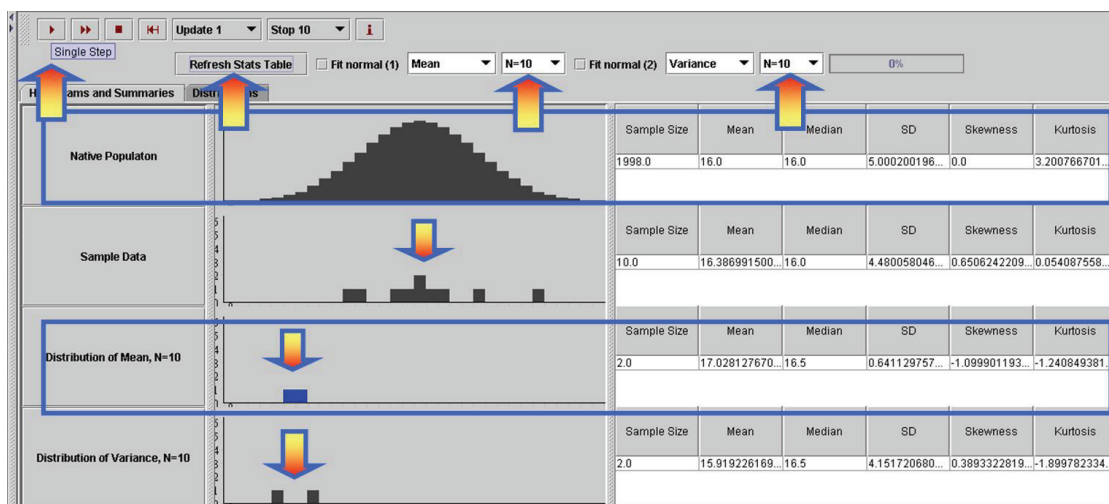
Update 1 Stop 10 i

Single Step

Refresh Stats Table Fit normal (1) Mean N=10 Fit normal (2) Variance N=10 0%

H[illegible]ams and Summaries Distr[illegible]s

Native Populaton

| Sample Size | Mean | Median | SD | Skewness | Kurtosis |
|---|---|---|---|---|---|
| 1998.0 | 16.0 | 16.0 | 5.000200196... | 0.0 | 3.200766701... |

Sample Data

| Sample Size | Mean | Median | SD | Skewness | Kurtosis |
|---|---|---|---|---|---|
| 10.0 | 16.386991500... | 16.0 | 4.480058046... | 0.6506242209... | 0.054087558... |

Distribution of Mean, N=10

| Sample Size | Mean | Median | SD | Skewness | Kurtosis |
|---|---|---|---|---|---|
| 2.0 | 17.028127670... | 16.5 | 0.641129757... | -1.099901193... | -1.240849381... |

Distribution of Variance, N=10

| Sample Size | Mean | Median | SD | Skewness | Kurtosis |
|---|---|---|---|---|---|
| 2.0 | 15.919226169... | 16.5 | 4.151720680... | 0.3893322819... | -1.899782334... |